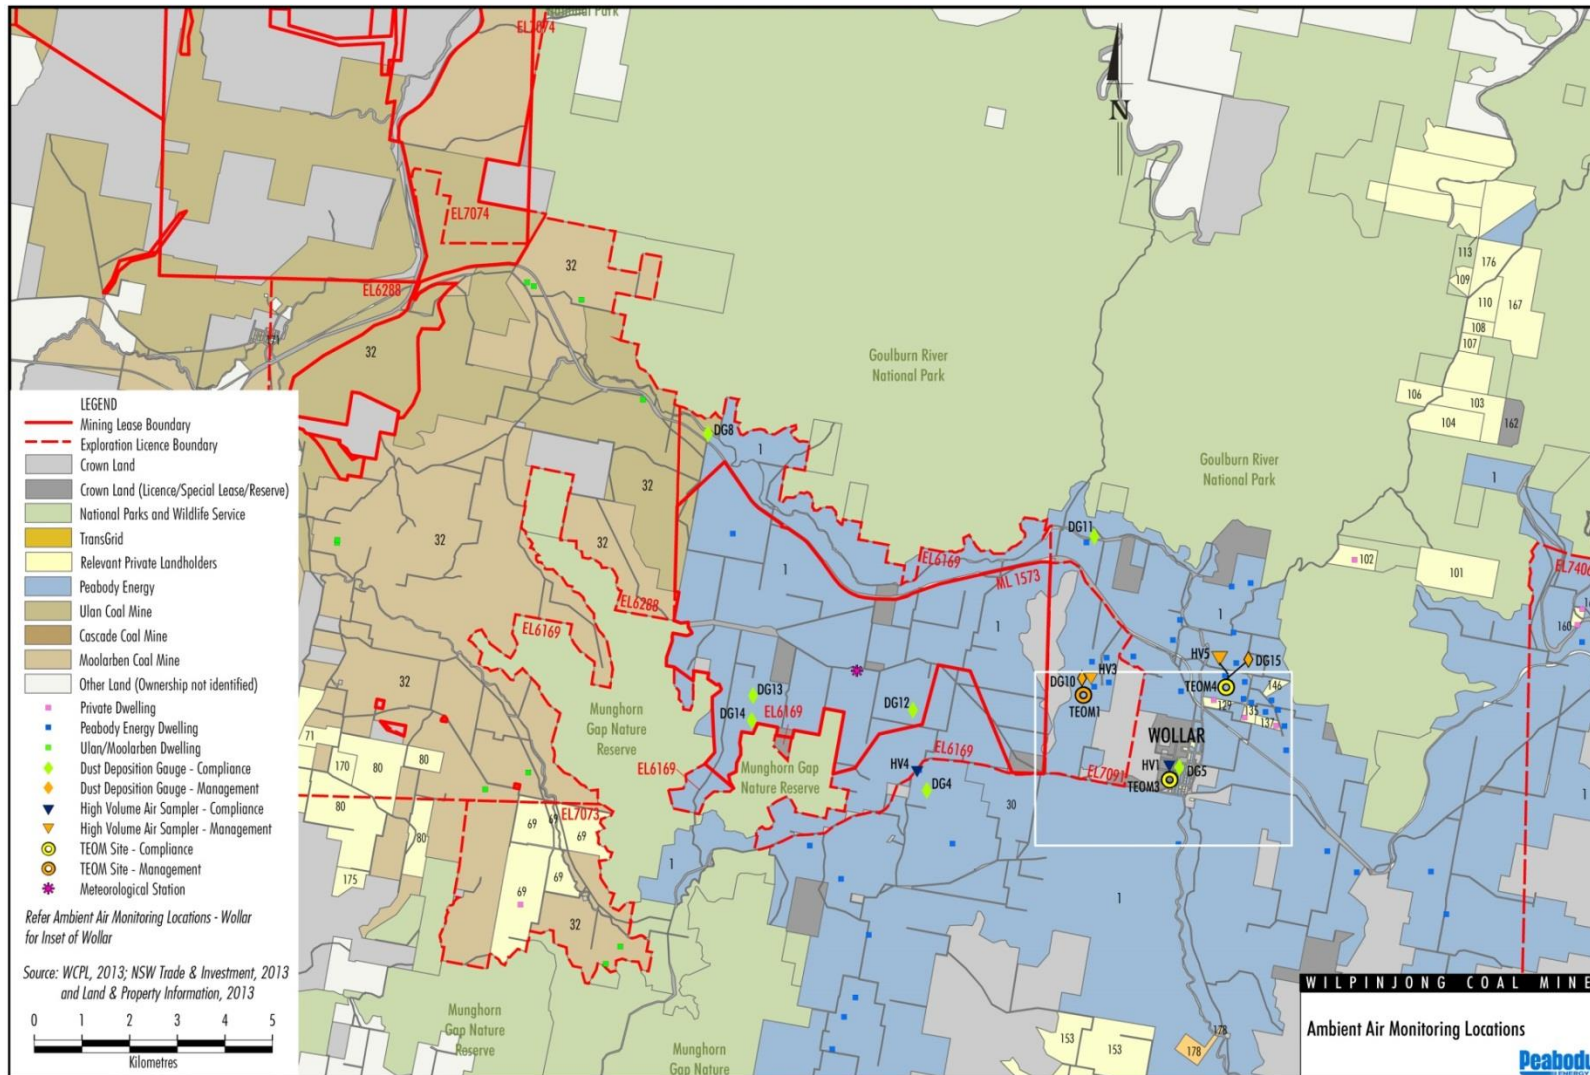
National Park
EL7074
EL7074
EL6288
32
32
N
Goulburn River
National Park
113
176
109
110
167
108
107
106
103
104
162
DG8
1
32
32
32
Goulburn River
National Park
1
DG11
EL6169
ML 1573
102
101
EL7406
EL6288
EL6169
1
1
160
HV5
DG15
DG10
HV3
TEOM4
146
TEOM1
129
135
137
32
DG13
Munghorn
Gap Nature
Reserve
DG14
EL6169
DG12
WOLLAR
EL6169
HV4
EL7091
HV1
DG5
EL6169
Munghorn Gap
Nature Reserve
DG4
TEOM3
71
170
80
80
80
30
80
69
EL7073
69
69
1
69
175
69
1
32

LEGEND
Mining Lease Boundary
Exploration Licence Boundary
Crown Land
Crown Land (Licence/Special Lease/Reserve)
National Parks and Wildlife Service
TransGrid
Relevant Private Landholders
Peabody Energy
Ulan Coal Mine
Cascade Coal Mine
Moolarben Coal Mine
Other Land (Ownership not identified)
Private Dwelling
Peabody Energy Dwelling
Ulan/Moolarben Dwelling
Dust Deposition Gauge - Compliance
Dust Deposition Gauge - Management
High Volume Air Sampler - Compliance
High Volume Air Sampler - Management
TEOM Site - Compliance
TEOM Site - Management
Meteorological Station

Refer Ambient Air Monitoring Locations - Wollar for Inset of Wollar

Source: WCPL, 2013; NSW Trade & Investment, 2013 and Land & Property Information, 2013

0 1 2 3 4 5
Kilometres

Munghorn
Gap Nature
Reserve
Munghorn
Gap Nature
153
153
178
178

WILPINJONG COAL MINE
Ambient Air Monitoring Locations
Peabody